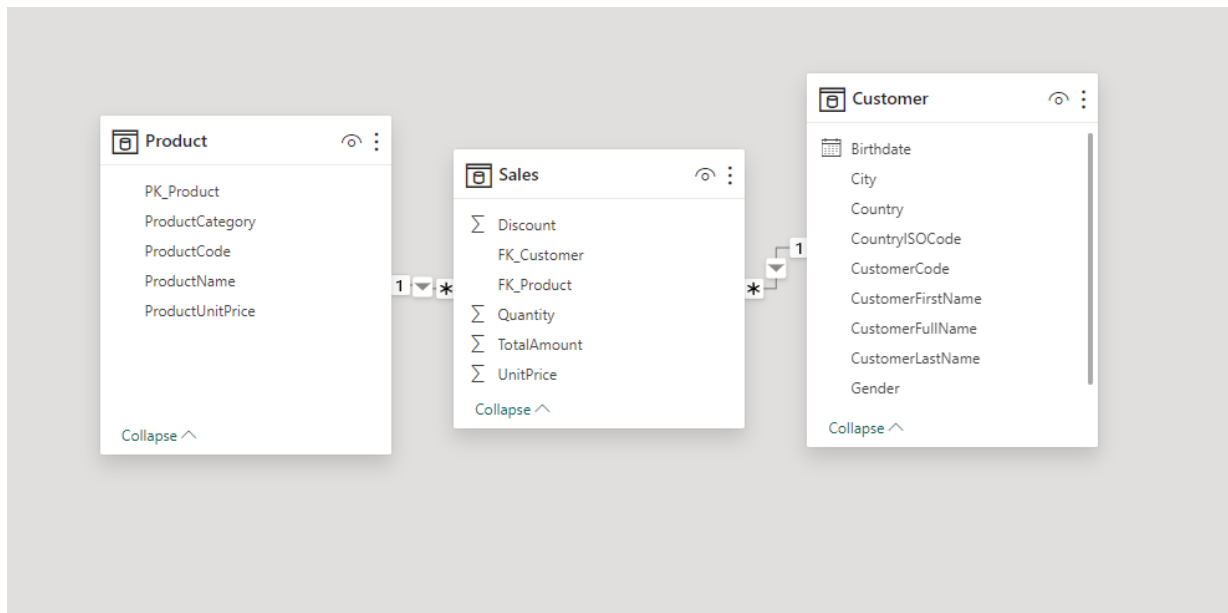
Product

PK_Product
ProductCategory
ProductCode
ProductName
ProductUnitPrice

Collapse

1 *

Sales

$\sum$ Discount
FK_Customer
FK_Product
$\sum$ Quantity
$\sum$ TotalAmount
$\sum$ UnitPrice

Collapse

* 1

Customer

Birthdate
City
Country
CountryISOCode
CustomerCode
CustomerFirstName
CustomerFullName
CustomerLastName
Gender

Collapse